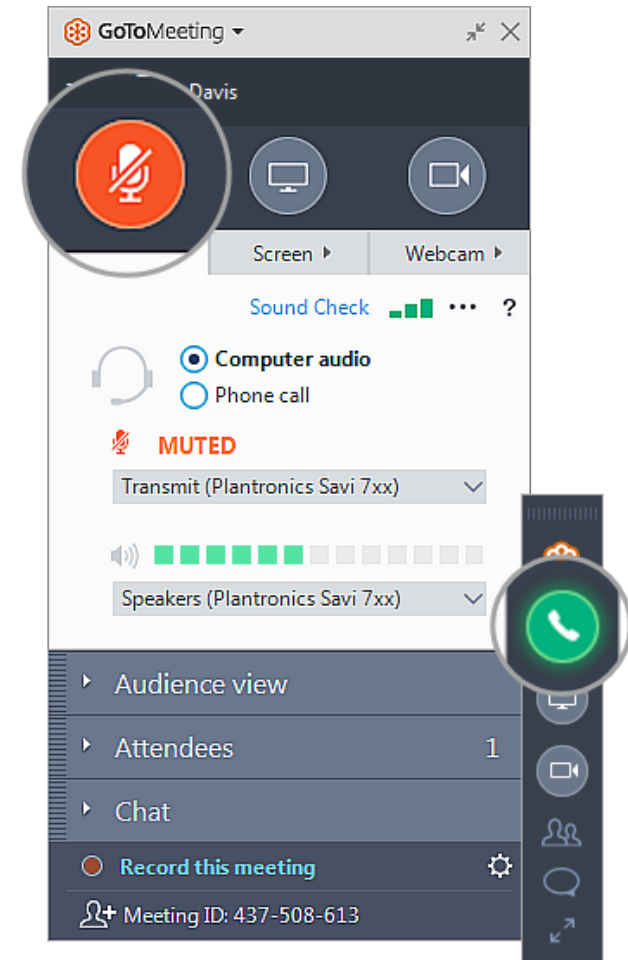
GoToMeeting

Davis

Screen

Webcam

Sound Check

...

?

Computer audio

Phone call

MUTED

Transmit (Plantronics Savi 7xx)

Speakers (Plantronics Savi 7xx)

Audience view

Attendees 1

Chat

Record this meeting

Meeting ID: 437-508-613